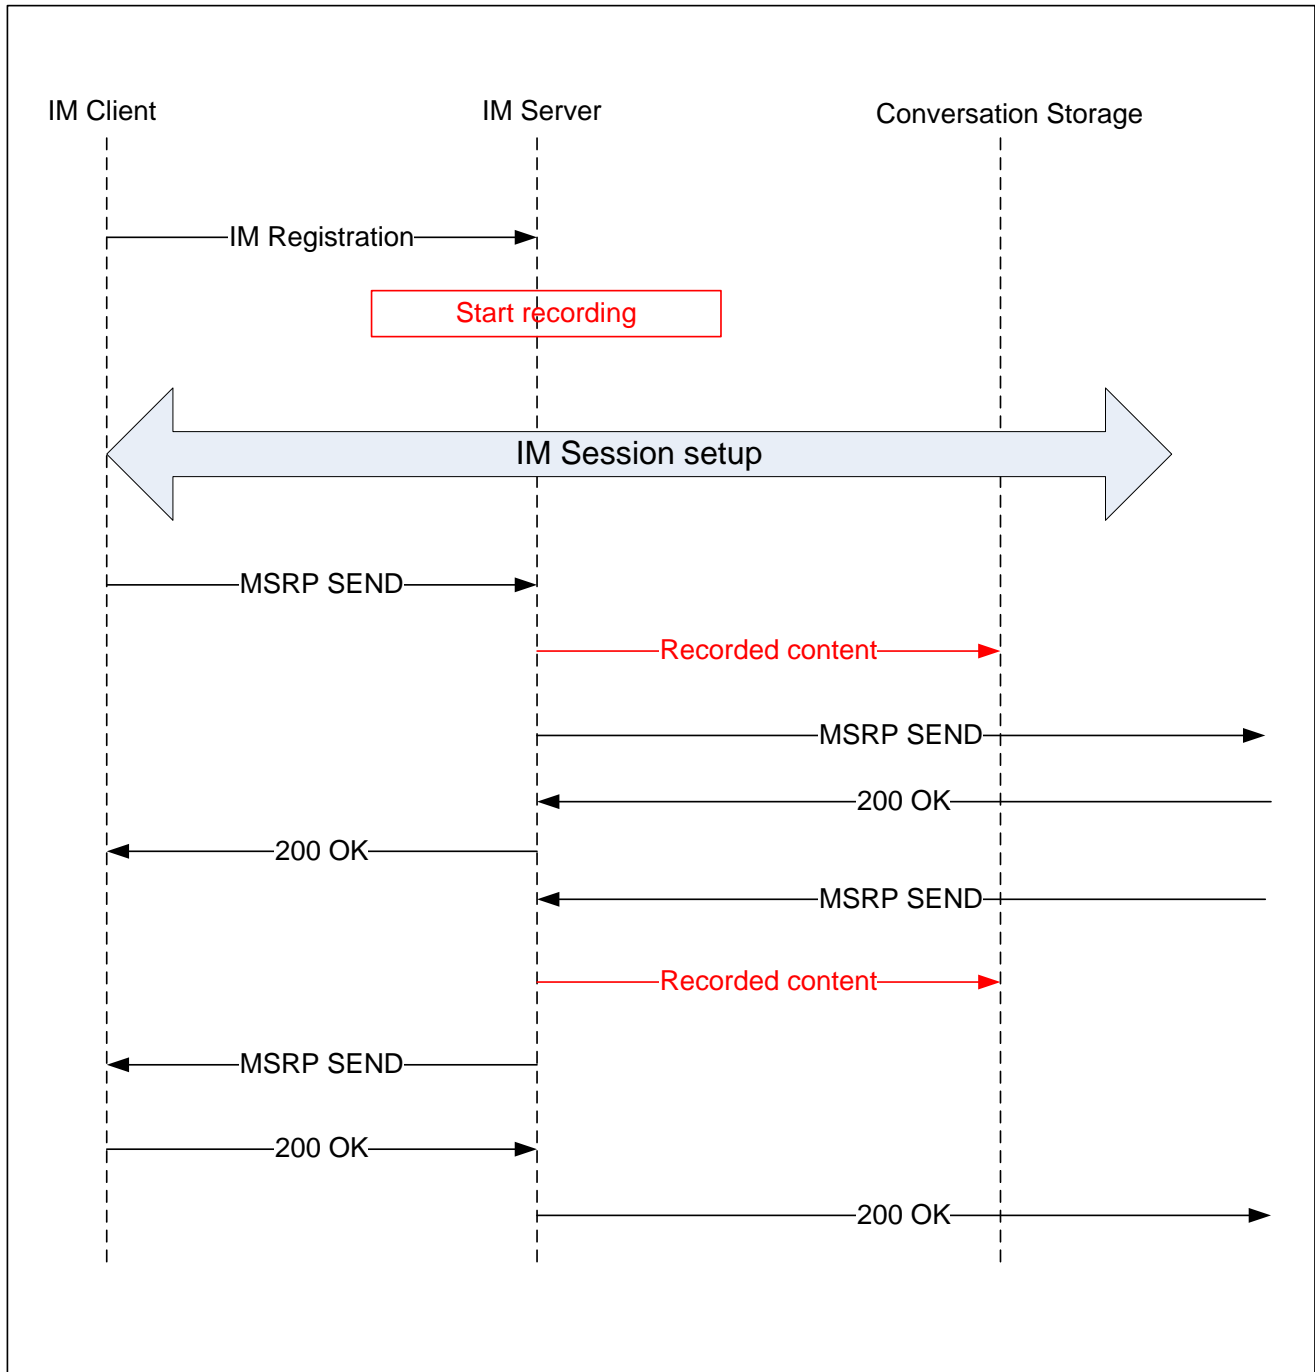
IM Client

IM Server

Conversation Storage

IM Registration

Start recording

IM Session setup

MSRP SEND

Recorded content

MSRP SEND

200 OK

200 OK

MSRP SEND

Recorded content

MSRP SEND

200 OK

200 OK